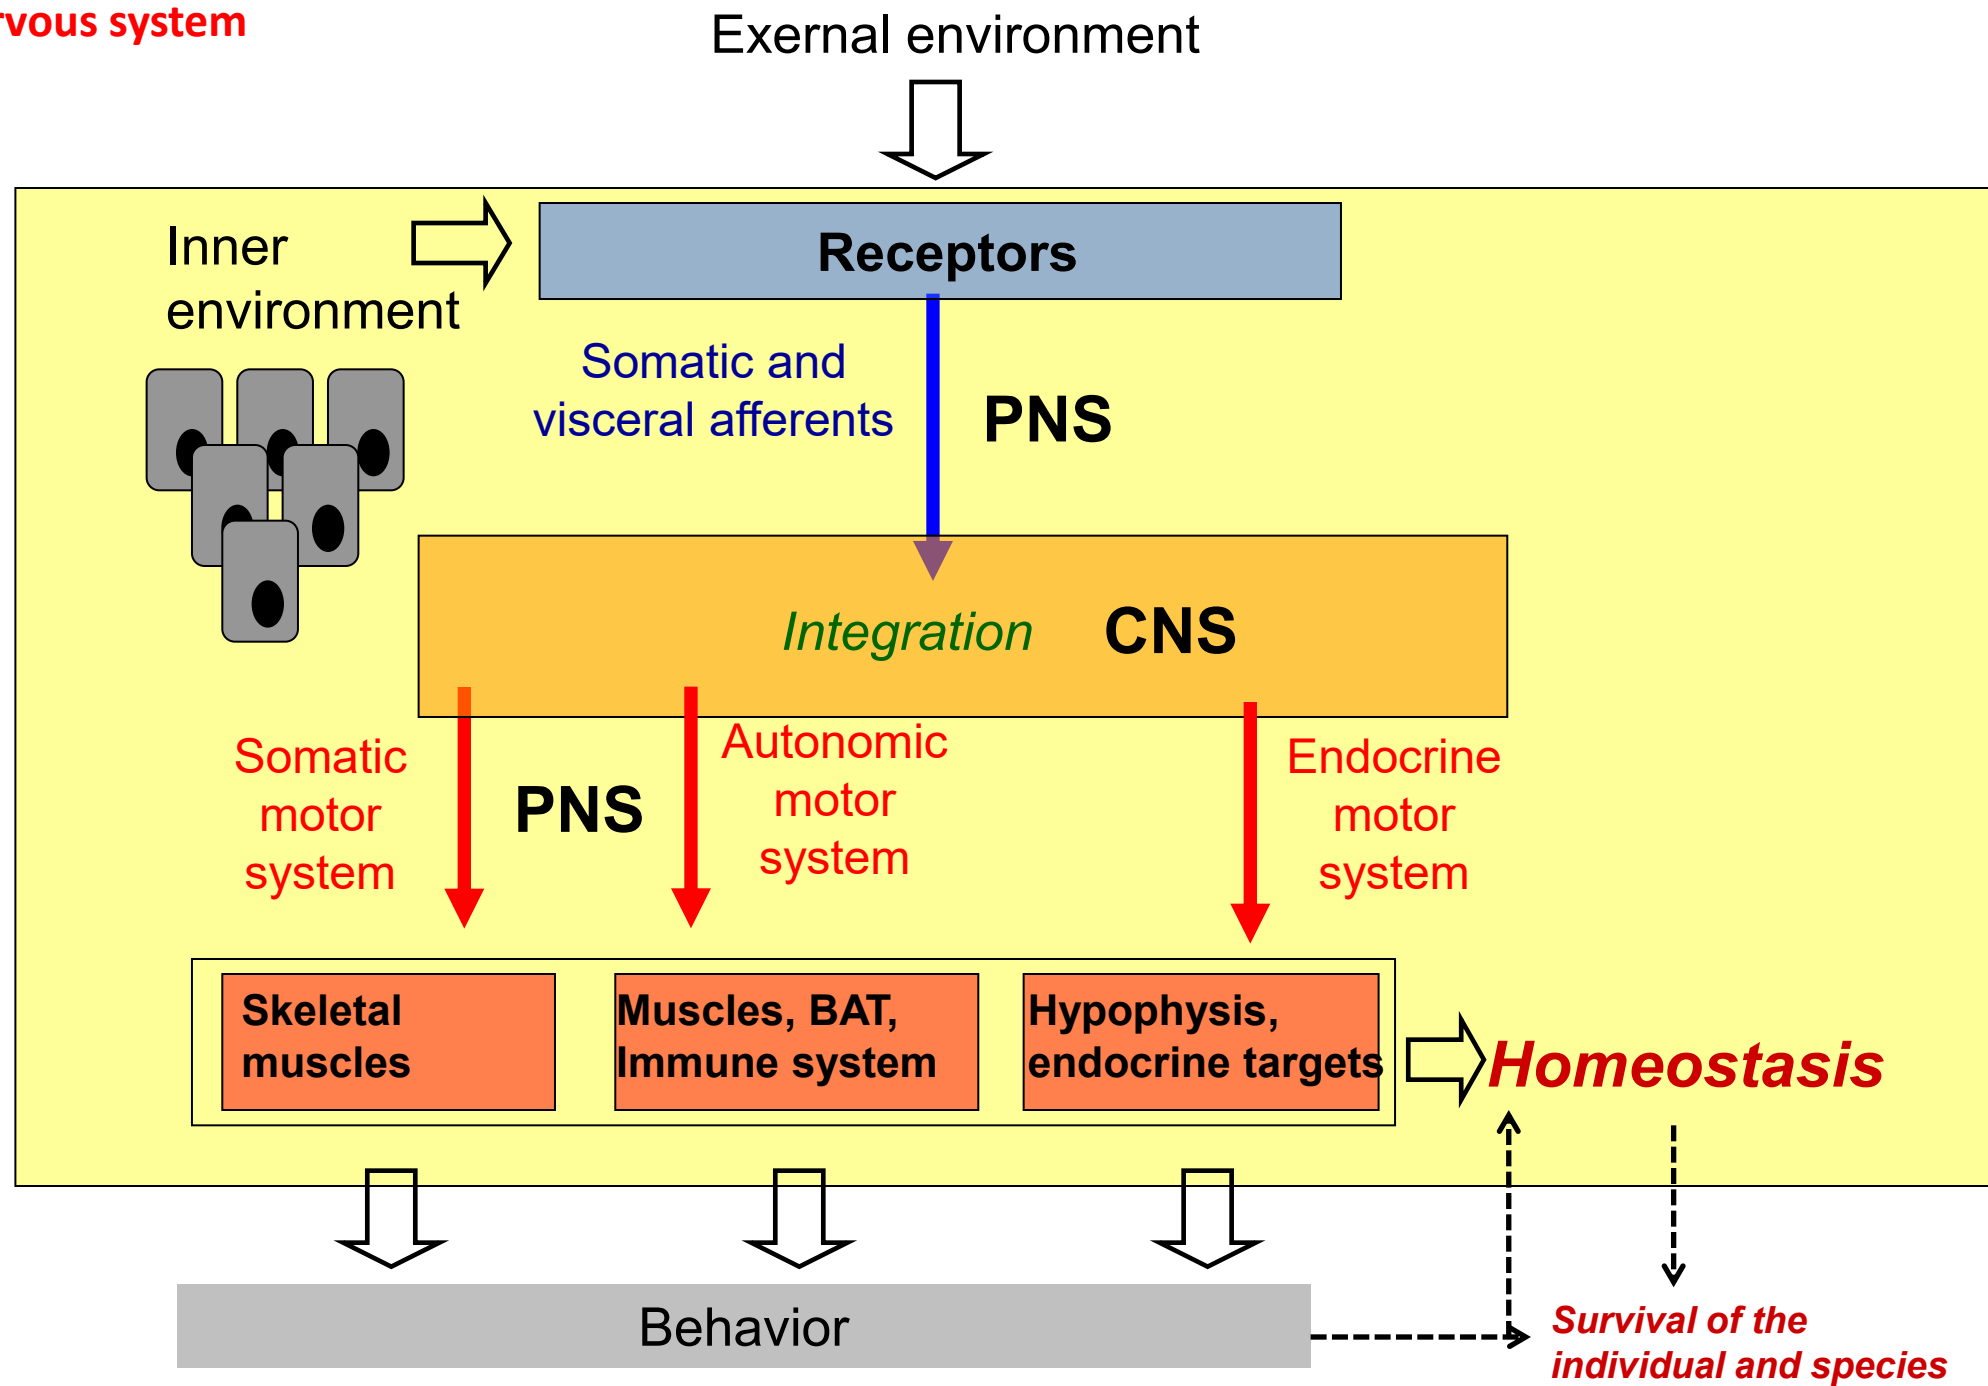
rvous system

Exernal environment

Inner environment

Receptors

Somatic and visceral afferents

PNS

Integration CNS

Somatic motor system

PNS

Autonomic motor system

Endocrine motor system

Skeletal muscles

Muscles, BAT, Immune system

Hypophysis, endocrine targets

Homeostasis

Behavior

Survival of the individual and species